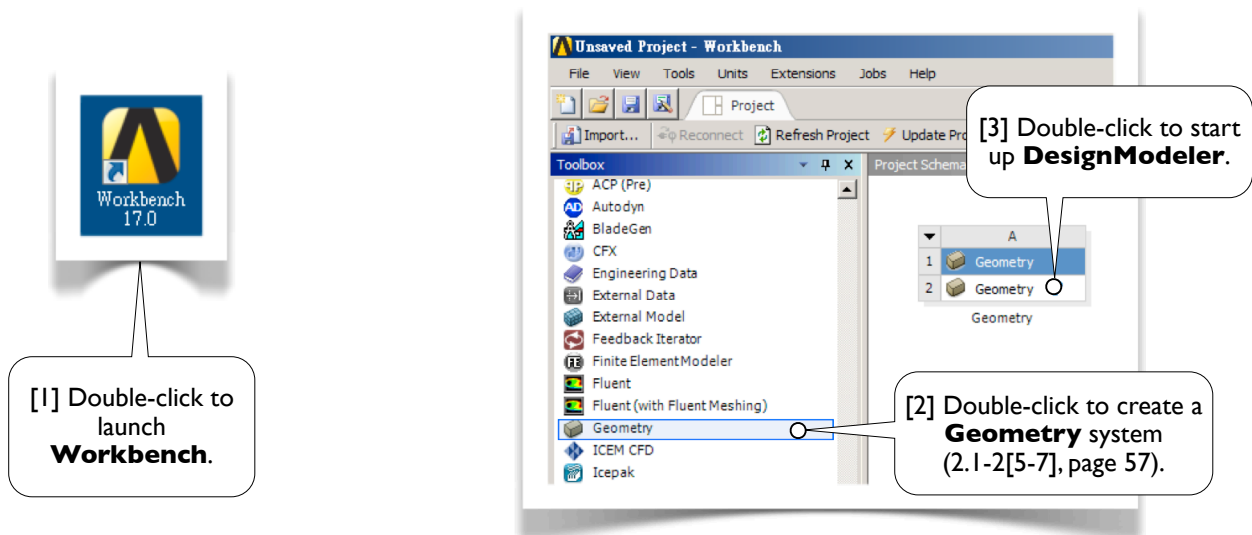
Workbench 17.0

[1] Double-click to launch **Workbench**.

Unsaved Project - Workbench

File View Tools Units Extensions Jobs Help

Project

Import... Reconnect Refresh Project Update Pro

Toolbox

ACP (Pre)
Autodyn
BladeGen
CFX
Engineering Data
External Data
External Model
Feedback Iterator
Finite Element Modeler
Fluent
Fluent (with Fluent Meshing)
Geometry
ICEM CFD
Icepak

Project Schema

| | A |
|---|---|
| 1 | Geometry |
| 2 | Geometry |

Geometry

[3] Double-click to start up **DesignModeler**.

[2] Double-click to create a **Geometry** system (2.1-2[5-7], page 57).